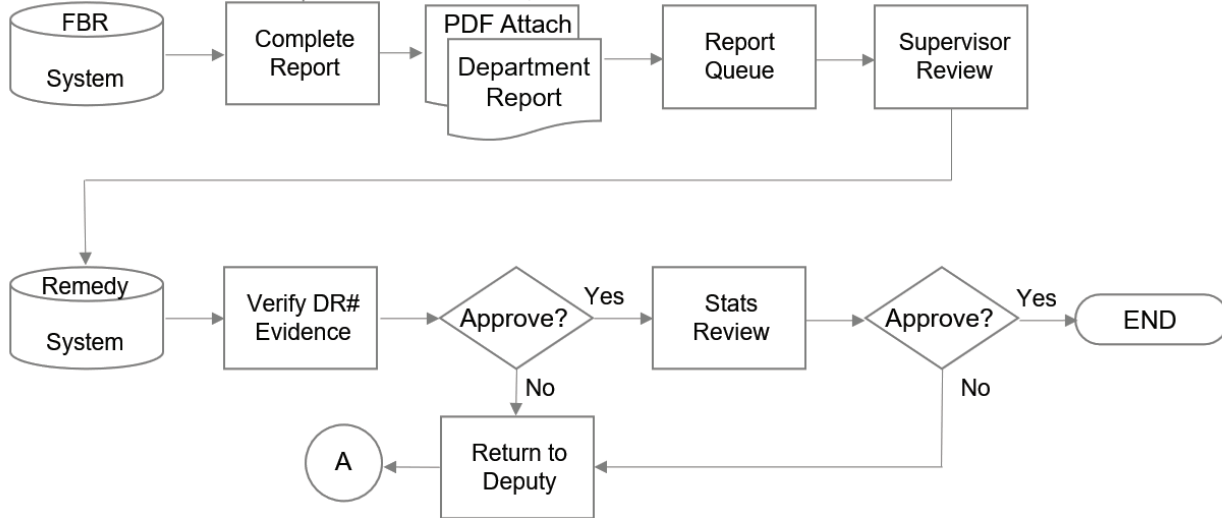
FBR
System

Complete Report

PDF Attach

Department Report

Report Queue

Supervisor Review

Remedy
System

Verify DR# Evidence

Approve?

Yes

No

Stats Review

Approve?

Yes

END

No

A

Return to Deputy